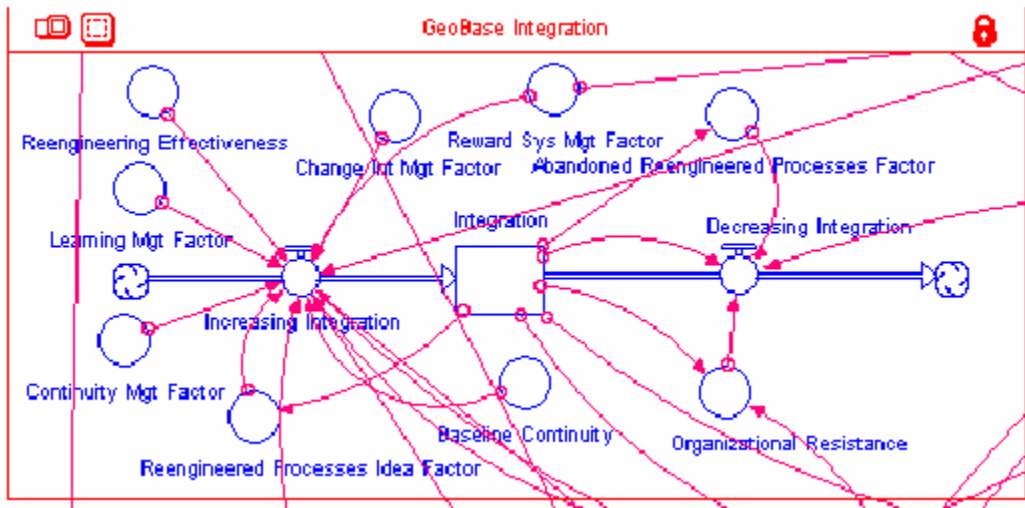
GeoBase Integration

Reengineering Effectiveness

Change Int Mgt Factor

Reward Sys Mgt Factor

Abandoned Reengineered Processes Factor

Integration

Decreasing Integration

Learning Mgt Factor

Increasing Integration

Continuity Mgt Factor

Baseline Continuity

Organizational Resistance

Reengineered Processes Idea Factor